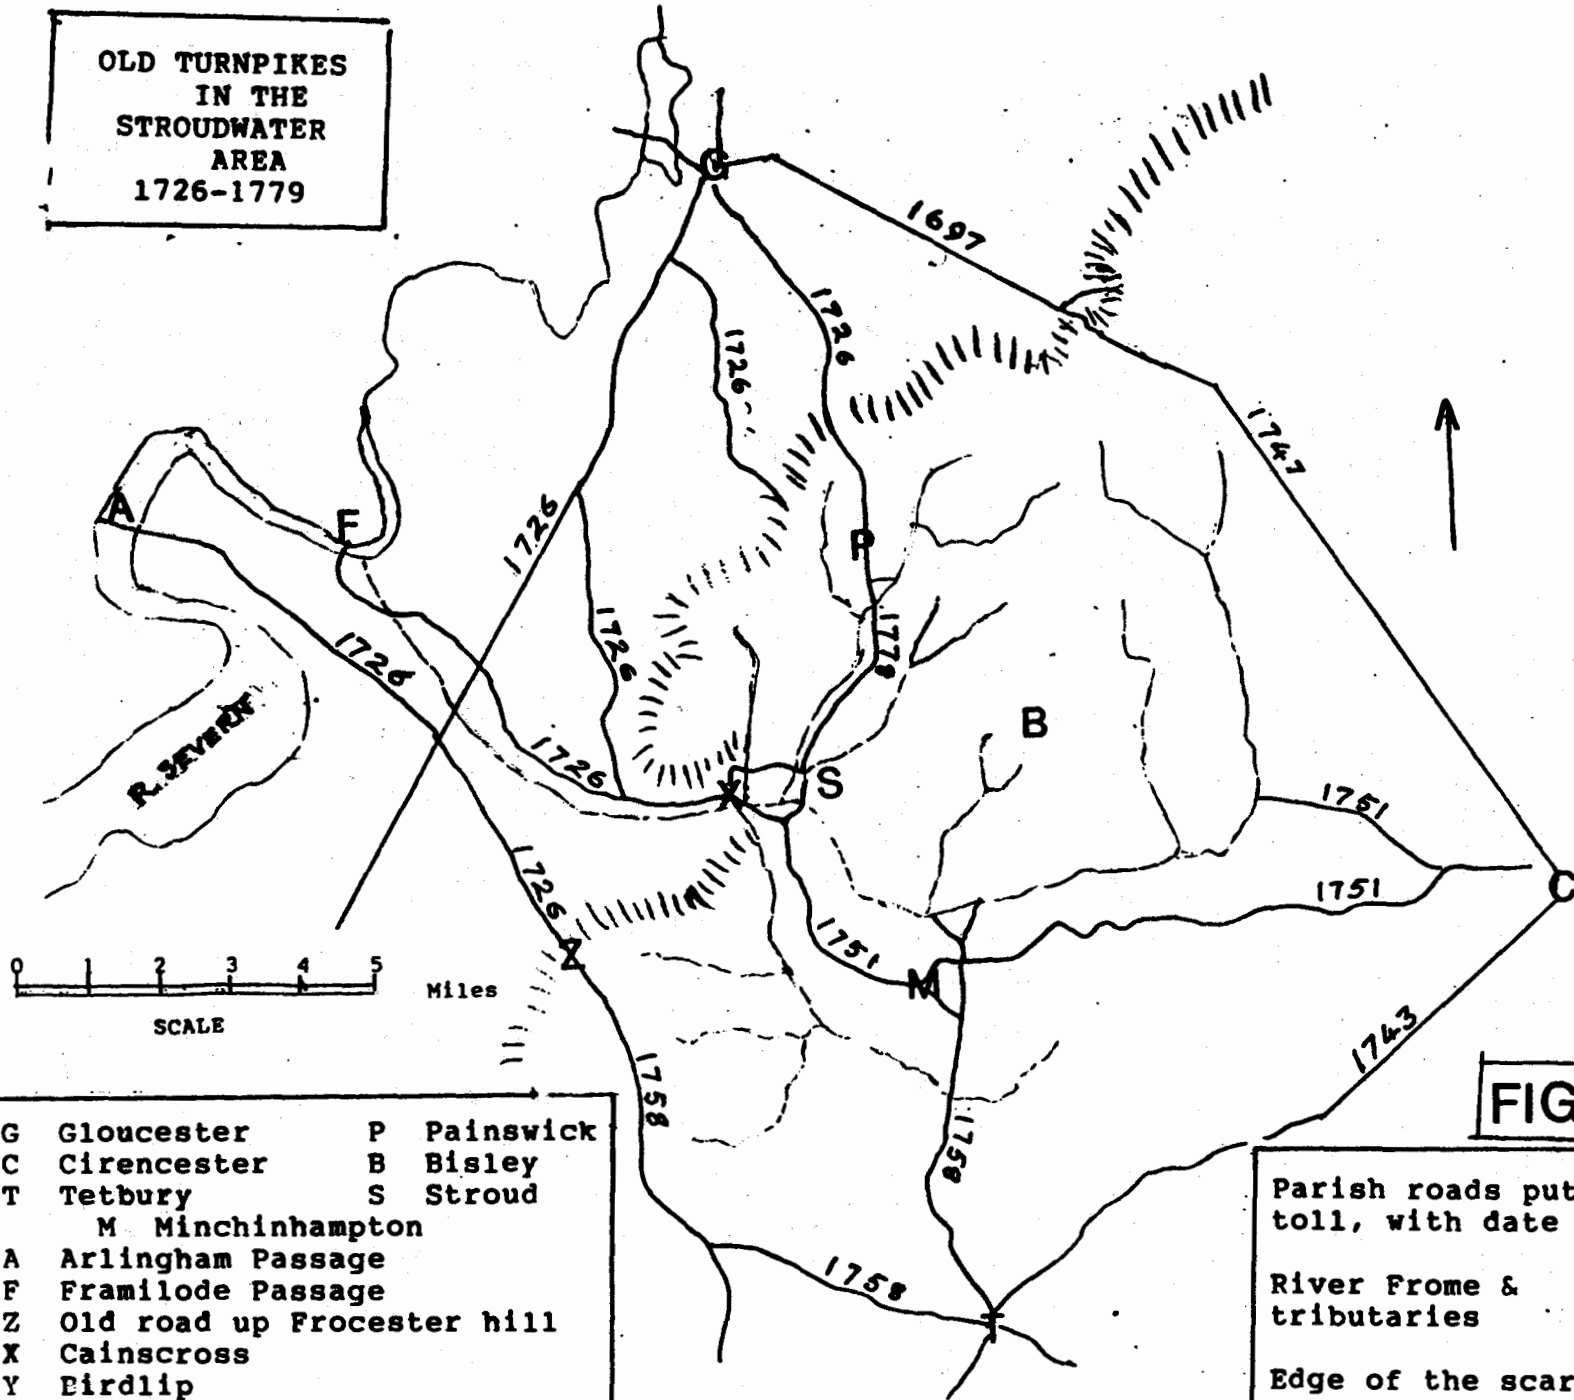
OLD TURNPIKES IN THE STROUDWATER AREA 1726-1779

G
1697
1726
1726
1747
A
F
P
1726
1726
1778
1726
B
1726
R. SEVERN
X
S
1751
1726
1751
C
1751
Z
M
0 1 2 3 4 5
Miles
SCALE
1743
1758
1758
1758
T
FIG

| G | Gloucester | P | Painswick |
|---|---|---|---|
| C | Cirencester | B | Bisley |
| T | Tetbury | S | Stroud |

M Minchinhampton
A Arlingham Passage
F Framilode Passage
Z Old road up Frocester hill
X Cainscross
Y Eirdlip

Parish roads put toll, with date

River Frome & tributaries

Edge of the scar